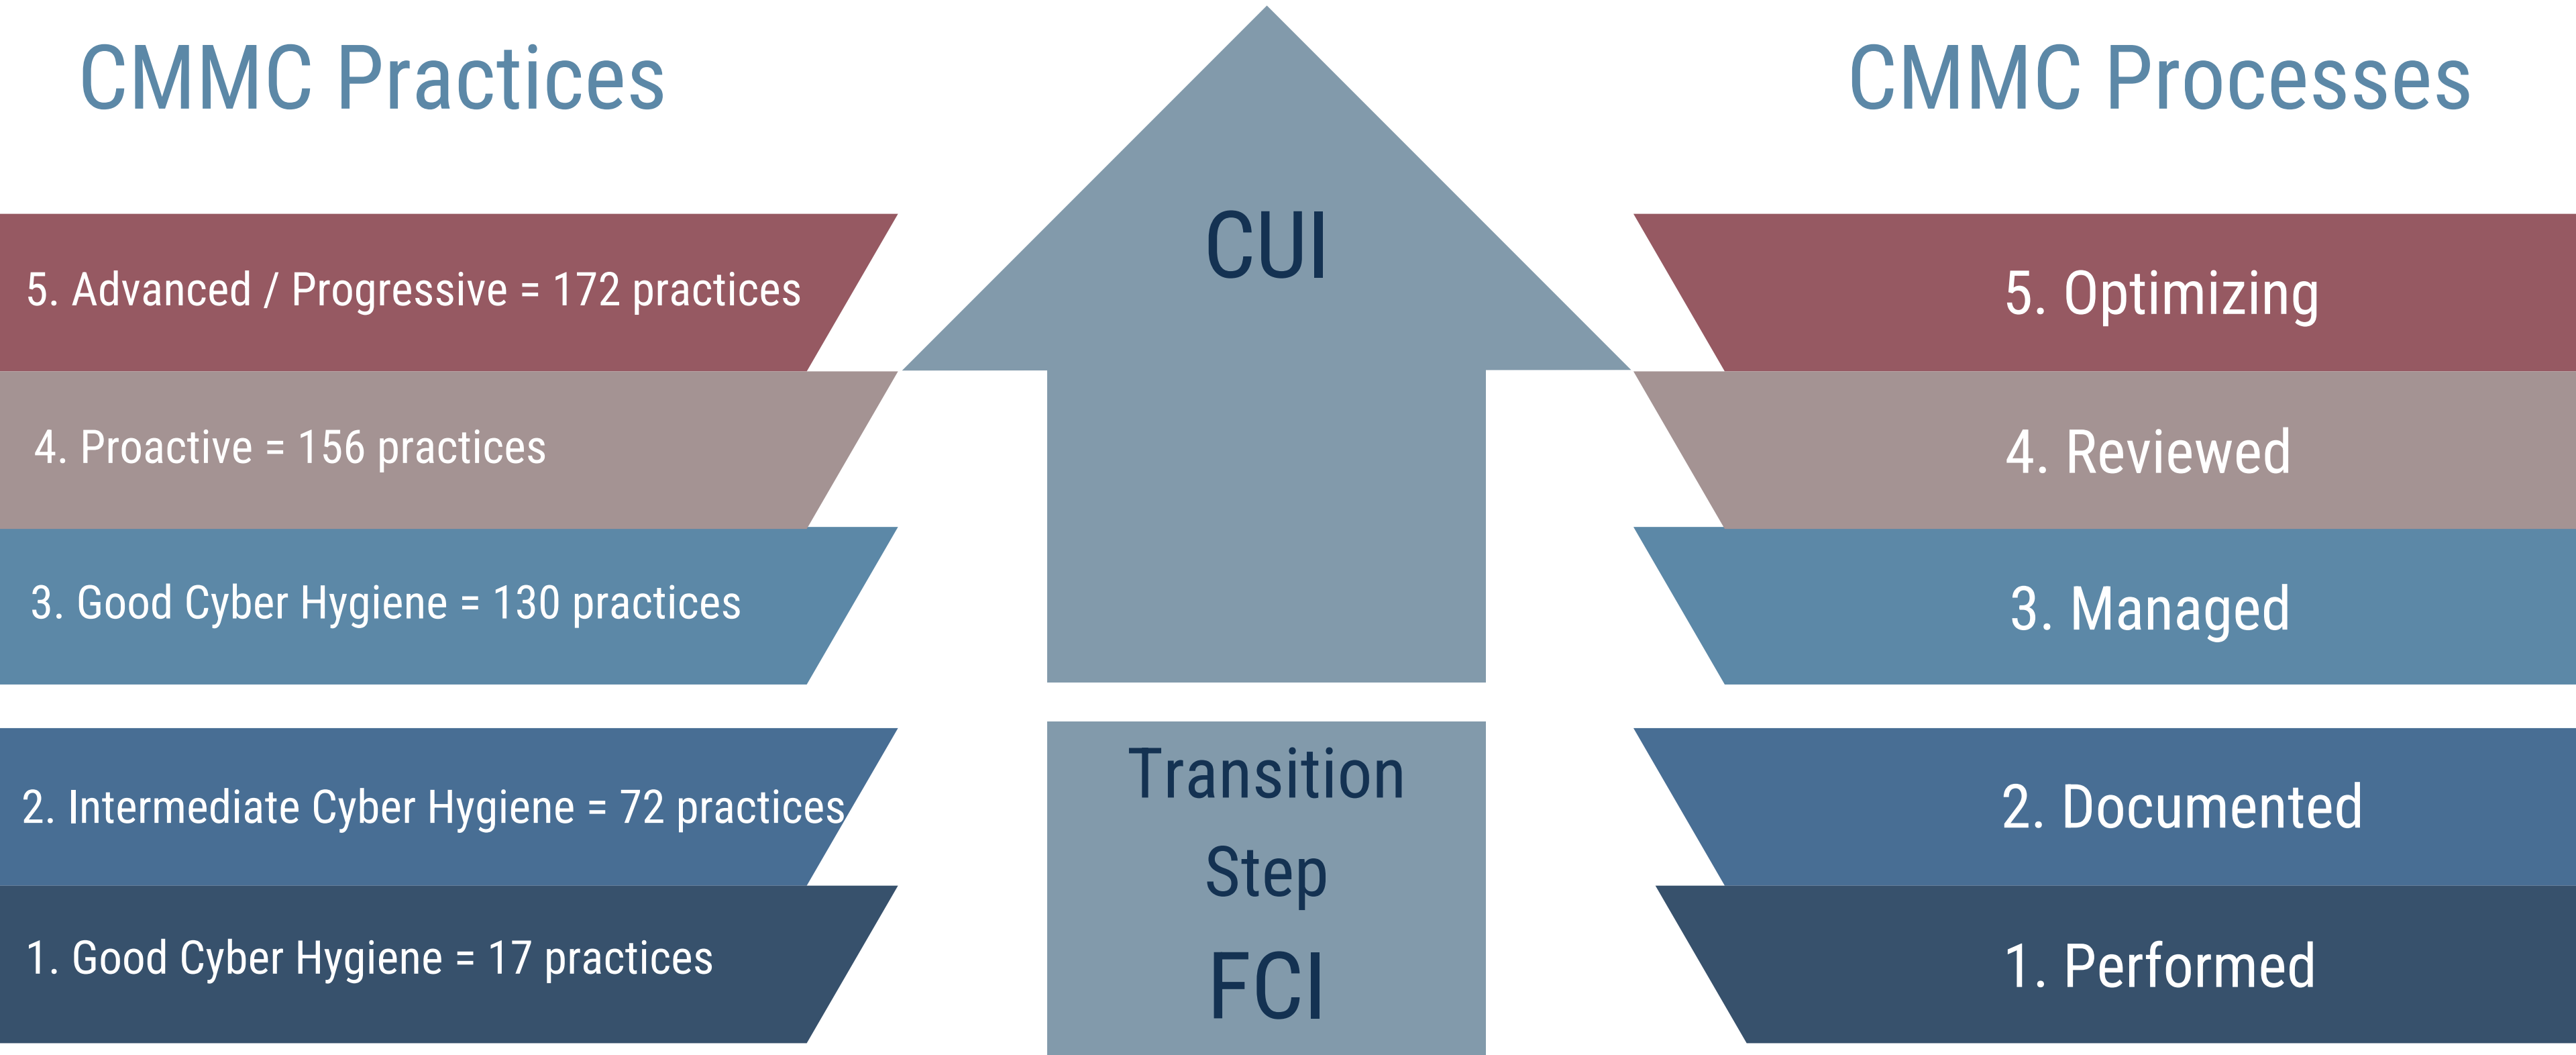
CMMC Practices

CMMC Processes

CUI

5. Advanced / Progressive = 172 practices

5. Optimizing

4. Proactive = 156 practices

4. Reviewed

3. Good Cyber Hygiene = 130 practices

3. Managed

Transition Step

FCI

2. Intermediate Cyber Hygiene = 72 practices

2. Documented

1. Good Cyber Hygiene = 17 practices

1. Performed